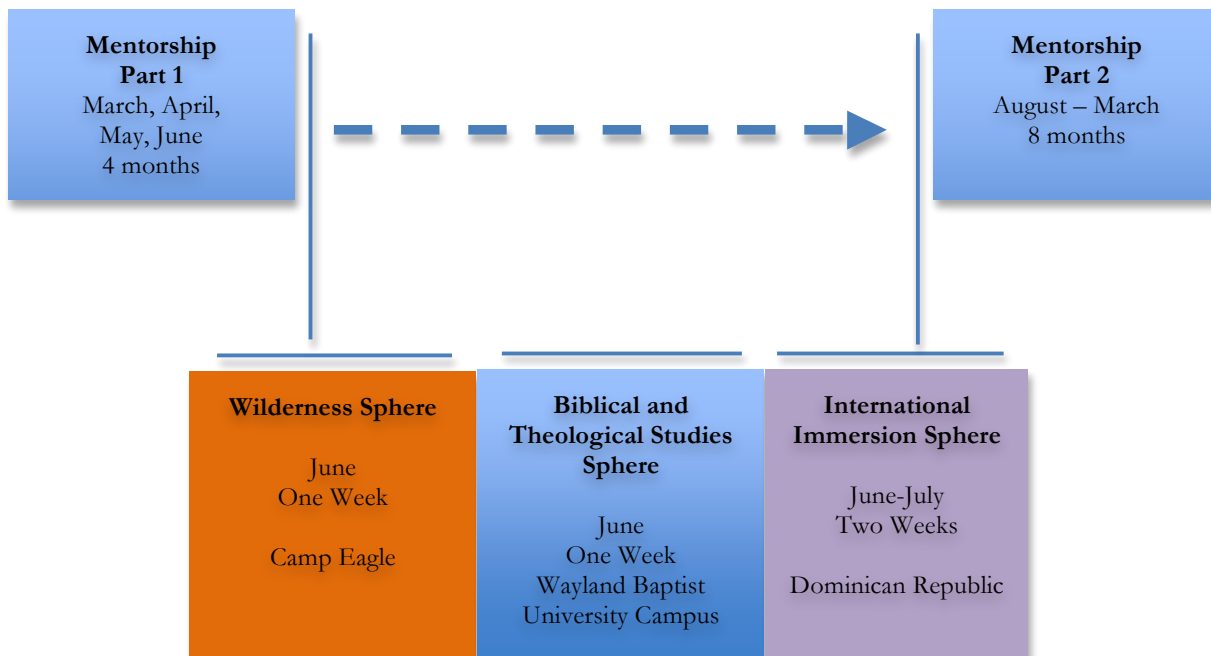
Mentorship Part 1
March, April, May, June
4 months

Mentorship Part 2
August – March
8 months

Wilderness Sphere

June
One Week

Camp Eagle

Biblical and Theological Studies Sphere

June
One Week
Wayland Baptist University Campus

International Immersion Sphere

June-July
Two Weeks

Dominican Republic